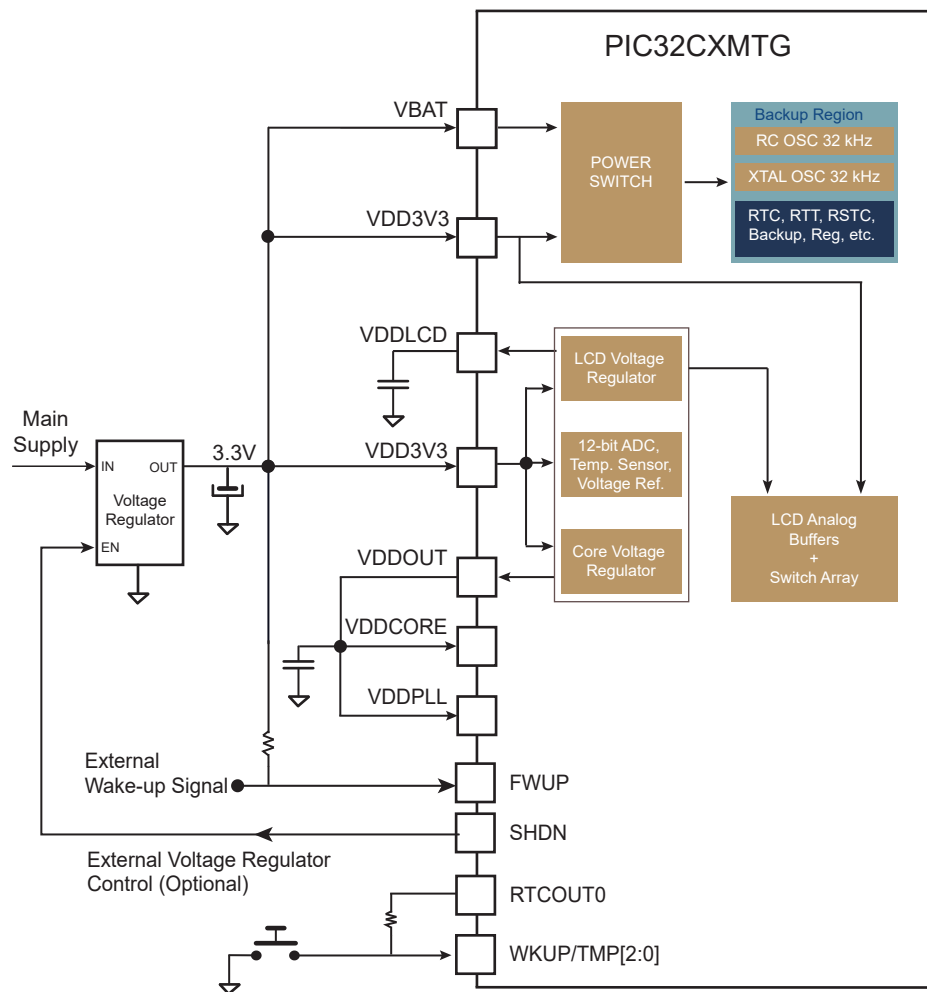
PIC32CXMTG

VBAT

POWER SWITCH

Backup Region

RC OSC 32 kHz

XTAL OSC 32 kHz

RTC, RTT, RSTC, Backup, Reg, etc.

VDD3V3

VDDLCD

LCD Voltage Regulator

Main Supply

IN

OUT

Voltage Regulator

EN

3.3V

VDD3V3

12-bit ADC, Temp. Sensor, Voltage Ref.

LCD Analog Buffers + Switch Array

VDDOUT

Core Voltage Regulator

VDDCORE

VDDPLL

External Wake-up Signal

FWUP

SHDN

External Voltage Regulator Control (Optional)

RTCOUT0

WKUP/TMP[2:0]